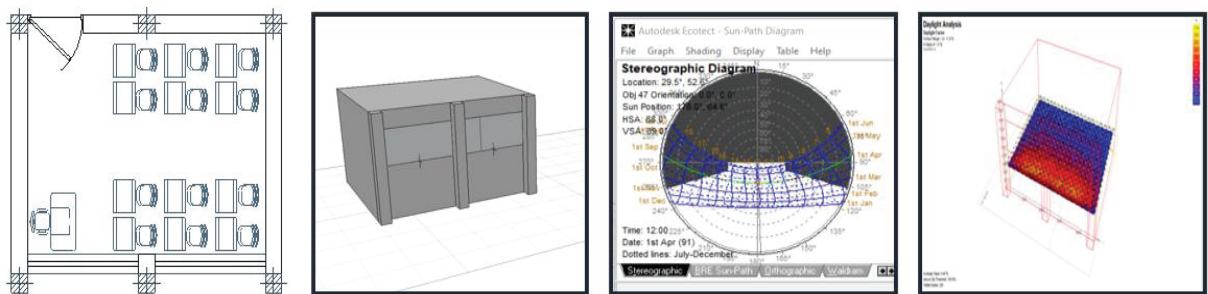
Autodesk Ecotect - Sun-Path Diagram
File Graph Shading Display Table Help
Stereographic Diagram
Location: 29.5°, 52.6°
Obj 47 Orientation: 0.0°, 0.0°
Sun Position: 178.9°, 64.6°
HSA: 88.9°
VSA: 89.0°
15° 30° 45° 60°
1st Jun
1st May
1st Apr
1st Mar
1st Feb
1st Jan
1st Sep
1st Oct
1st Nov
1st Dec
120°
135°
150°
165°
240°
225°
Time: 12:00
Date: 1st Apr (91)
Dotted lines: July-December.
Stereographic BRE Sun-Path Orthographic Waldram

Daylight Analysis
Daylight Factor